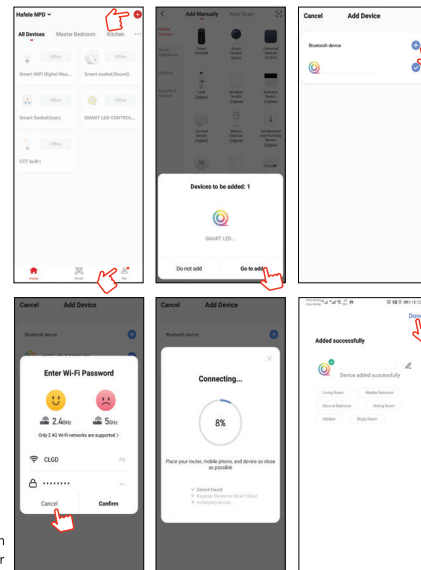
Hafele NPD

All Devices Master Bedroom Kitchen ···

Offline
Smart WIFI Digital Mus...

Offline
Smart socket(Round)

Offline
Smart Socket(Iron)

Offline
SMART LED CONTROL...

Offline
CCT led01

Home Smart Me

Add Manually Auto Scan

Devices to be added: 1

SMART LED ...

Do not add Go to add

Cancel Add Device

Bluetooth device

Cancel Add Device

Bluetooth device

Enter Wi-Fi Password

2.4GHz 5GHz

Only 2.4G Wi-Fi networks are supported >

CLGD

••••••••

Cancel Confirm

Cancel Add Device

Bluetooth device

Connecting...

8%

Place your router, mobile phone, and device as close as possible

Device found
Register Device to Smart Cloud
Initializing device...

Done

Added successfully

Device added successfully

Living Room Master Bedroom
Second Bedroom Dining Room
Kitchen Study Room